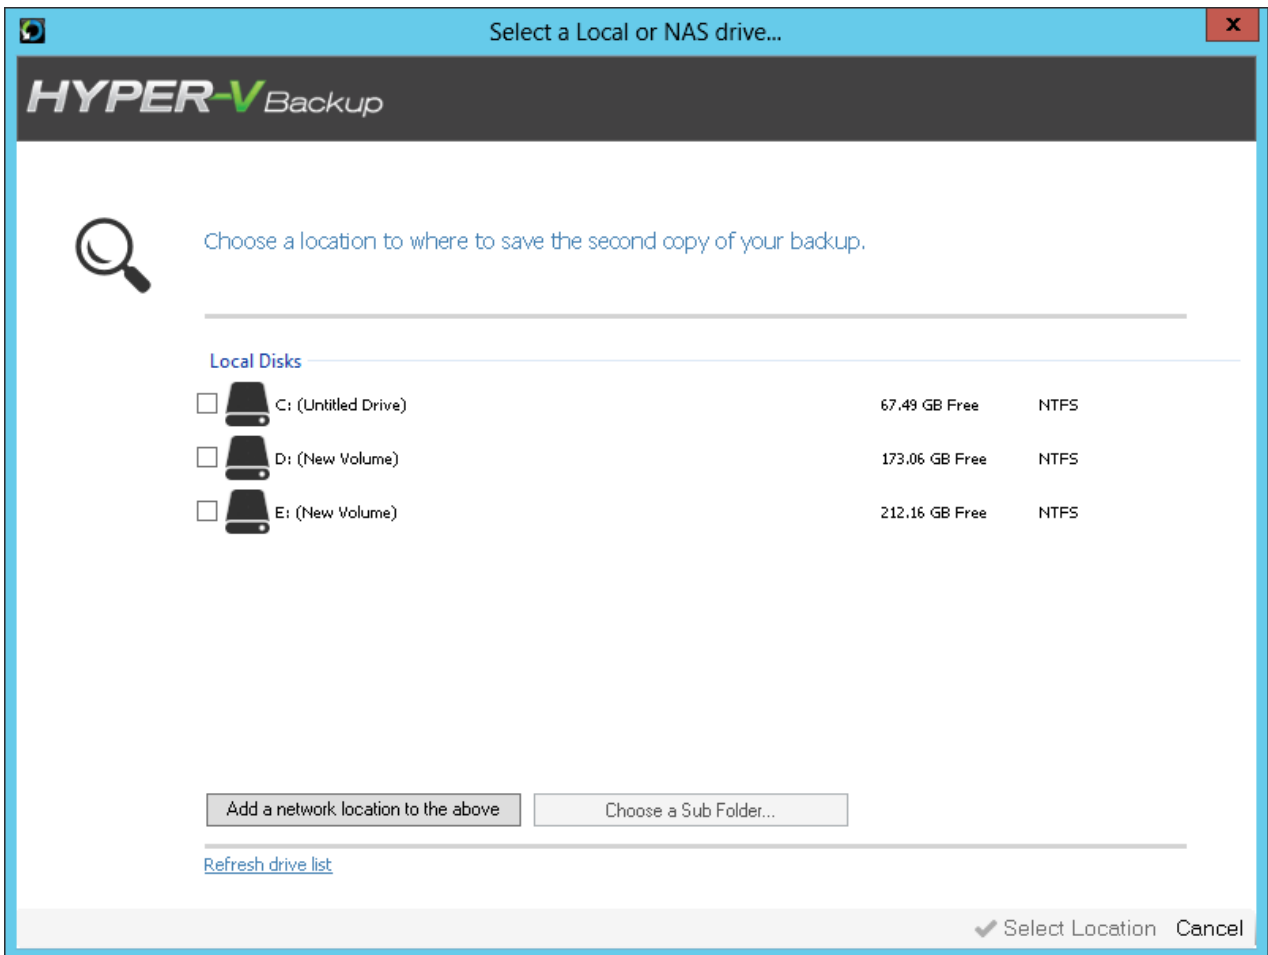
Select a Local or NAS drive...

x

HYPER-V Backup

Choose a location to where to save the second copy of your backup.

Local Disks

| | | |
|---|---|---|
| C: (Untitled Drive) | 67.49 GB Free | NTFS |
| D: (New Volume) | 173.06 GB Free | NTFS |
| E: (New Volume) | 212.16 GB Free | NTFS |

Add a network location to the above

Choose a Sub Folder...

Refresh drive list

Select Location

Cancel